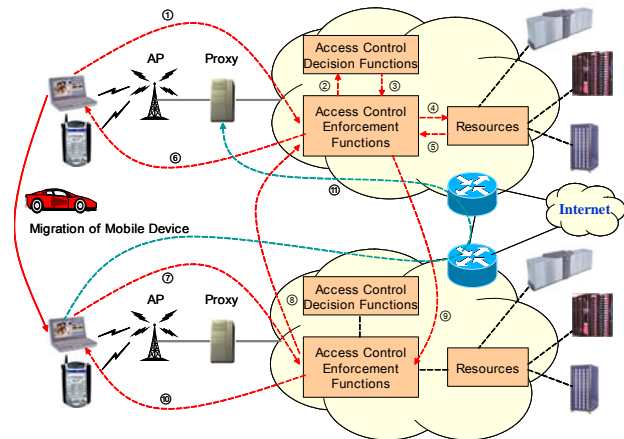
①
AP
Proxy
Access Control Decision Functions
②
③
Access Control Enforcement Functions
④
⑤
Resources
⑥
⑪
Internet
Migration of Mobile Device
⑦
AP
Proxy
⑧
Access Control Decision Functions
⑨
Access Control Enforcement Functions
Resources
⑩